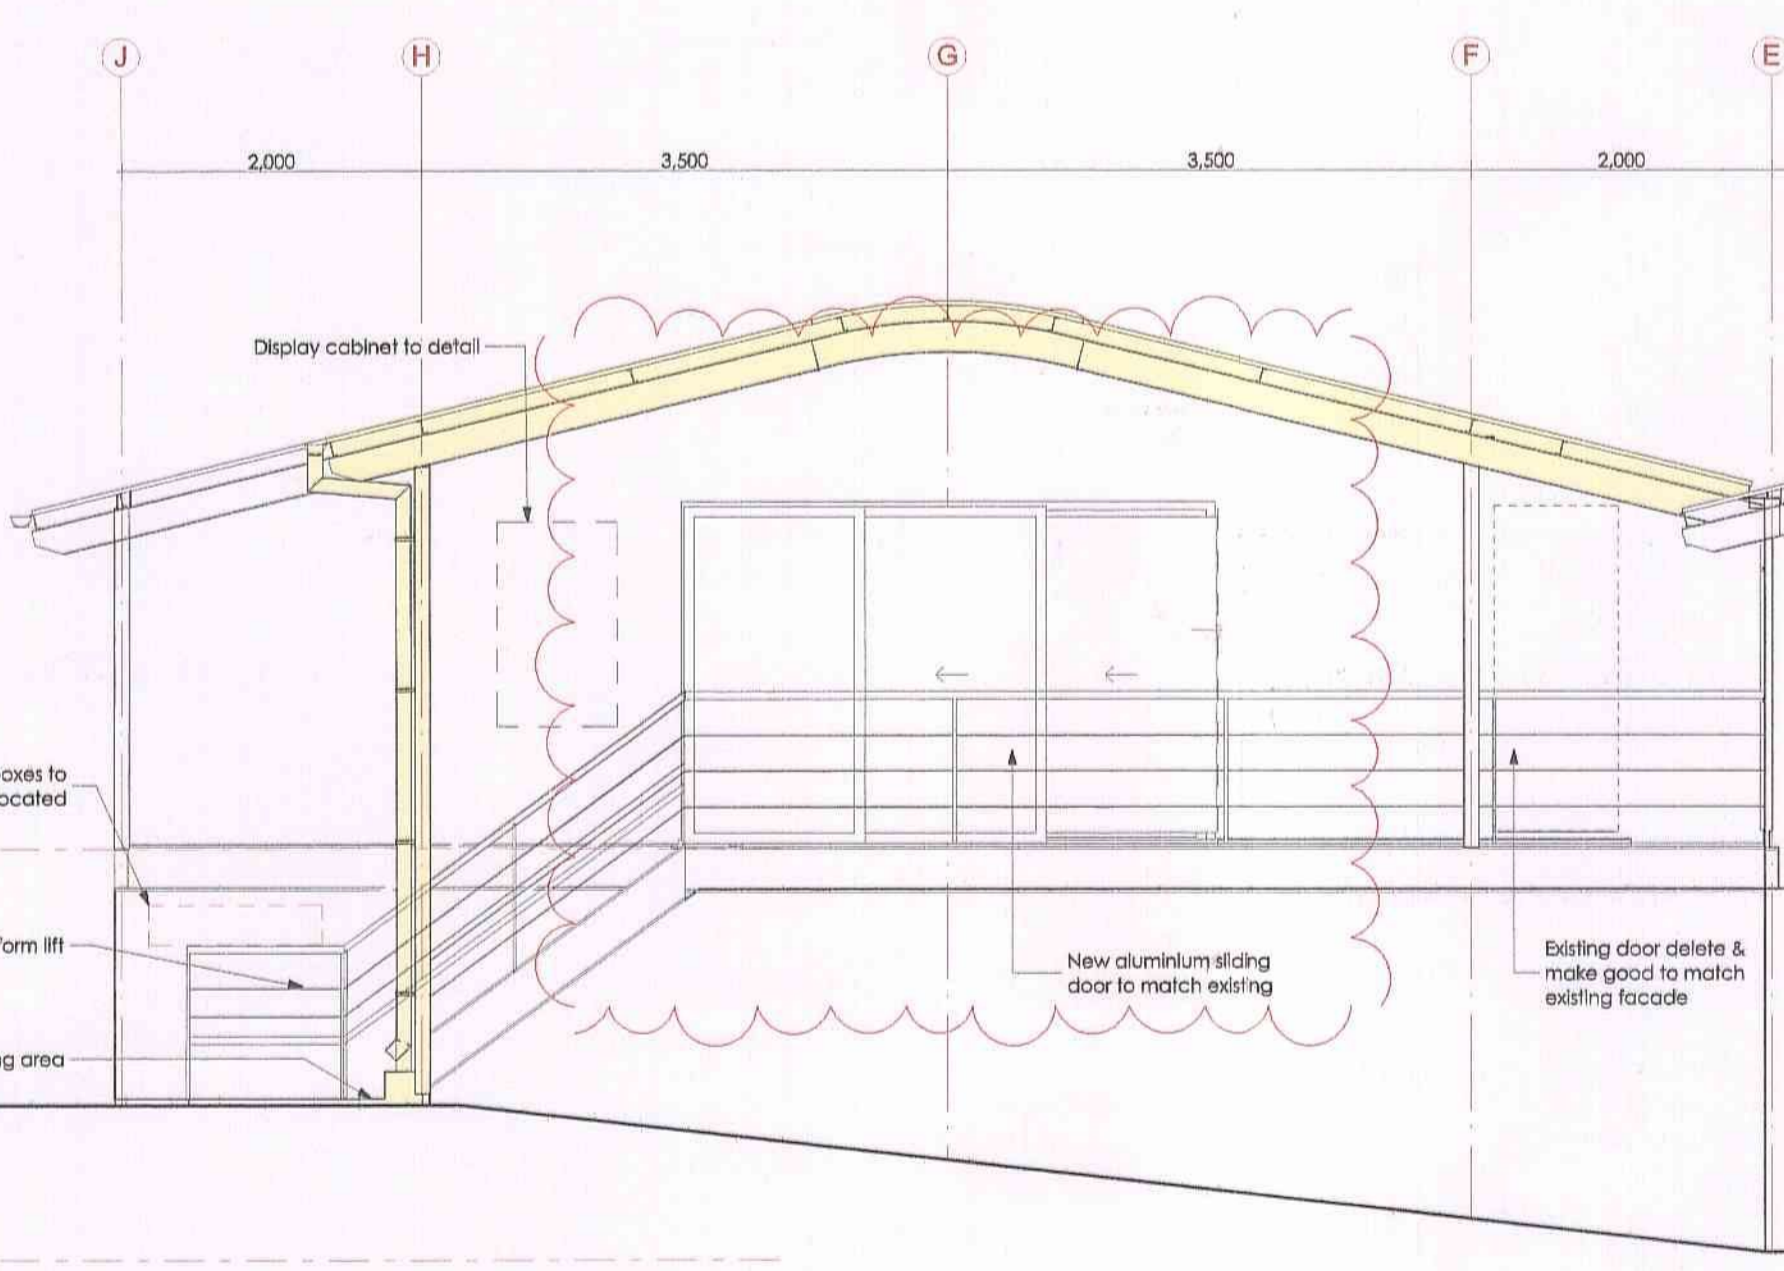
J H G F E

2,000 3,500 3,500 2,000

Display cabinet to detail

oxes to
ocated

orm lift

g area

New aluminium sliding door to match existing

Existing door delete & make good to match existing facade